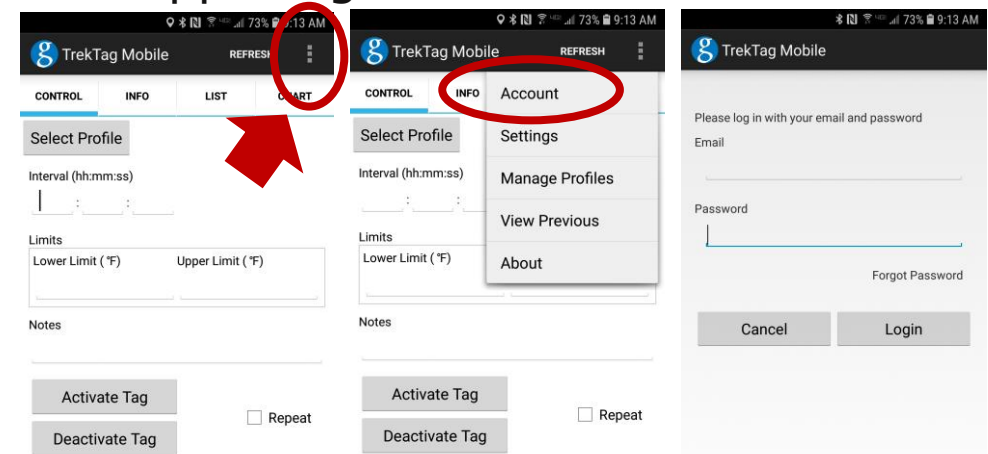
73% 9:13 AM
TrekTag Mobile REFRESH
CONTROL INFO LIST CHART
Select Profile
Interval (hh:mm:ss)
: :
Limits
Lower Limit (°F) Upper Limit (°F)
Notes
Activate Tag
Repeat
Deactivate Tag

73% 9:13 AM
TrekTag Mobile REFRESH
CONTROL INFO
Account
Settings
Manage Profiles
View Previous
About
Select Profile
Interval (hh:mm:ss)
: :
Limits
Lower Limit (°F)
Notes
Activate Tag
Repeat
Deactivate Tag

73% 9:13 AM
TrekTag Mobile
Please log in with your email and password
Email
Password
Forgot Password
Cancel Login